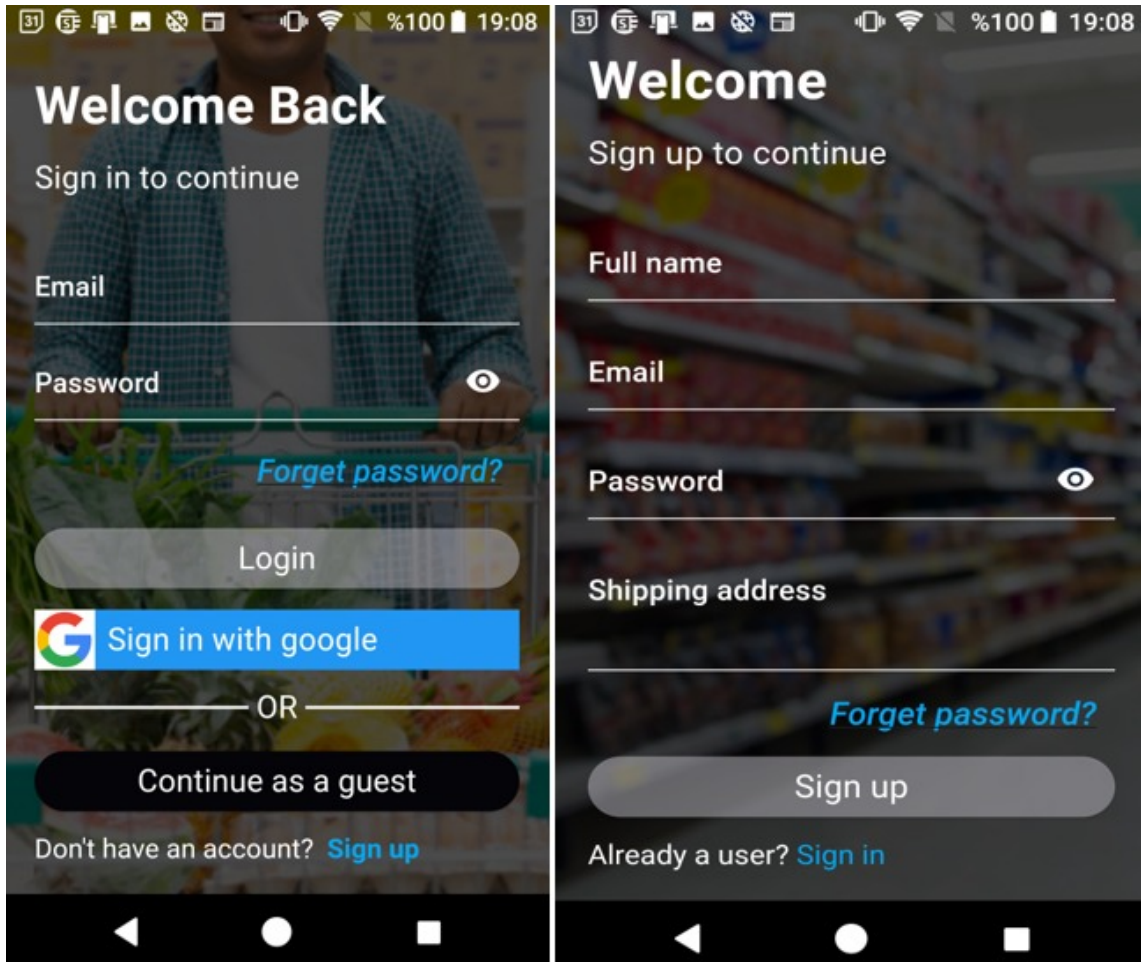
31 %100 19:08

Welcome Back

Sign in to continue

Email

Password

Forget password?

Login

Sign in with google

OR

Continue as a guest

Don't have an account? Sign up

31 %100 19:08

Welcome

Sign up to continue

Full name

Email

Password

Shipping address

Forget password?

Sign up

Already a user? Sign in